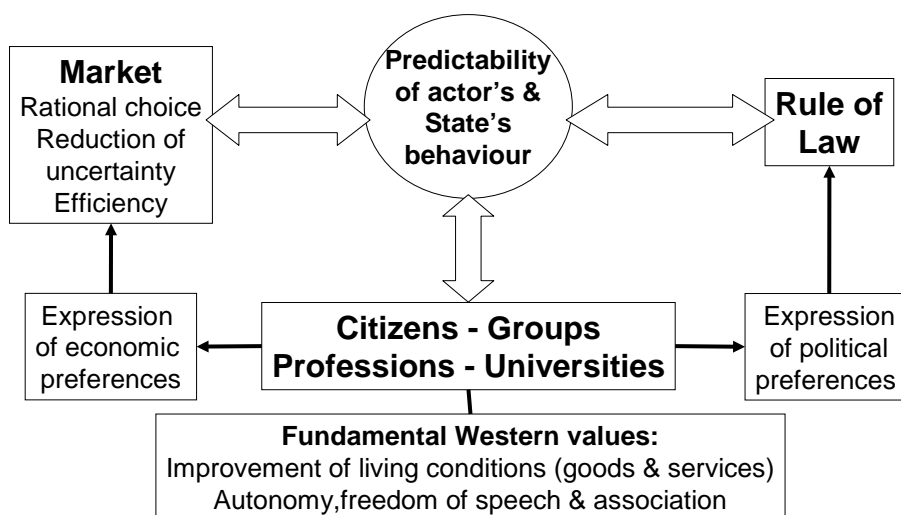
Market
Rational choice
Reduction of uncertainty
Efficiency

Predictability of actor's & State's behaviour

Rule of Law

Expression of economic preferences

Citizens - Groups
Professions - Universities

Expression of political preferences

Fundamental Western values:
Improvement of living conditions (goods & services)
Autonomy,freedom of speech & association